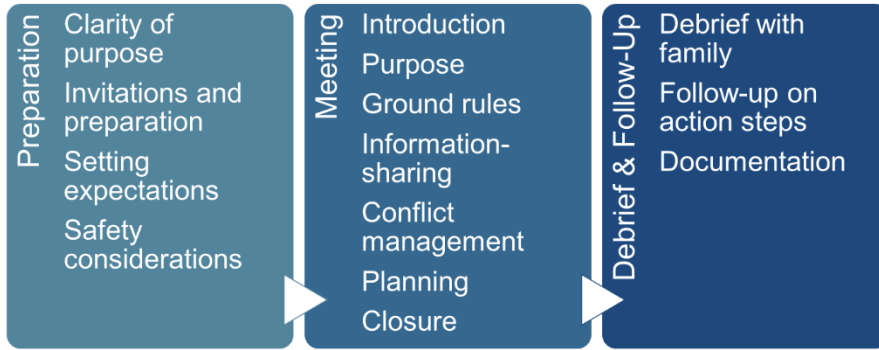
Preparation

Clarity of purpose

Invitations and preparation

Setting expectations

Safety considerations

Meeting

Introduction

Purpose

Ground rules

Information-sharing

Conflict management

Planning

Closure

Debrief & Follow-Up

Debrief with family

Follow-up on action steps

Documentation